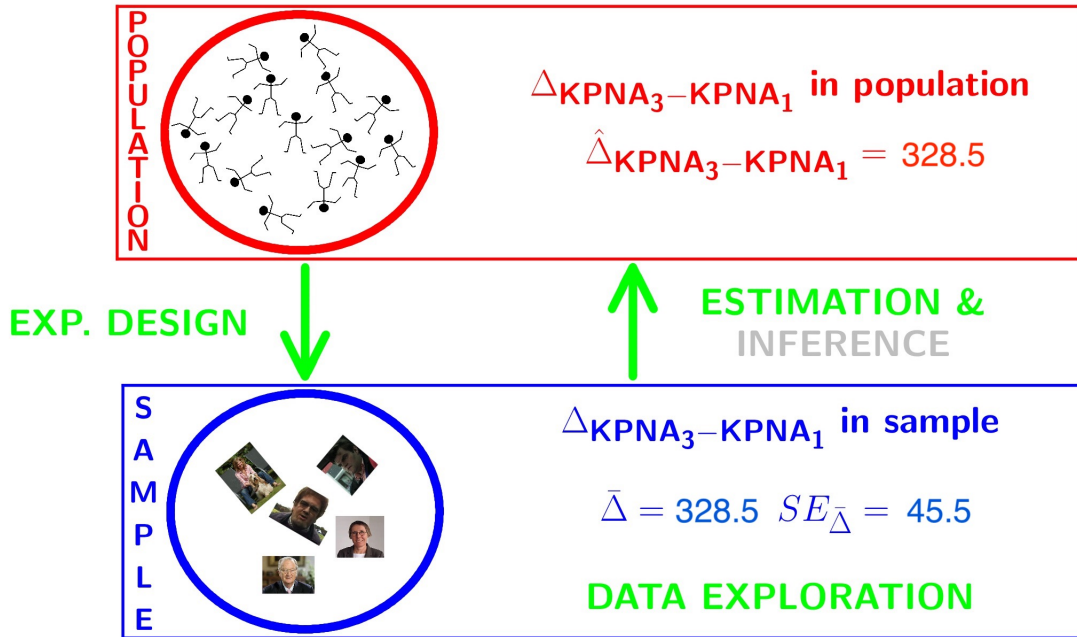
POPULATION

$\Delta_{KPNA_3-KPNA_1}$ in population

$\hat{\Delta}_{KPNA_3-KPNA_1} = 328.5$

EXP. DESIGN

ESTIMATION & INFERENCE

SAMPLE

$\Delta_{KPNA_3-KPNA_1}$ in sample

$\bar{\Delta} = 328.5$ $SE_{\bar{\Delta}} = 45.5$

DATA EXPLORATION